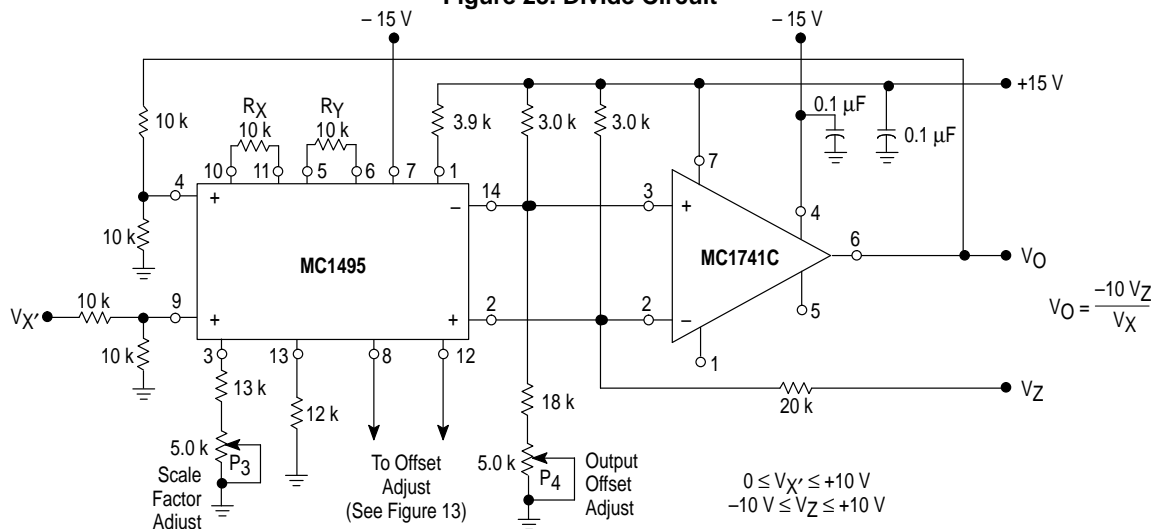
Figure 23. Divide Circuit

– 15 V

– 15 V

+15 V

10 k

$R_X$ 10 k

$R_Y$ 10 k

3.9 k

3.0 k

3.0 k

0.1 µF

0.1 µF

10

11

5

6

7

1

7

4

+

–

14

3

+

4

10 k

MC1495

MC1741C

6

$V_O$

$V_{X'}$

10 k

9

+

+

2

2

–

5

$V_O = \frac{-10\ V_Z}{V_X}$

10 k

3

13

8

12

1

13 k

12 k

18 k

20 k

$V_Z$

5.0 k

$P_3$

Scale Factor Adjust

To Offset Adjust (See Figure 13)

5.0 k

$P_4$

Output Offset Adjust

$0 \le V_{X'} \le +10$ V
$-10$ V $\le V_Z \le +10$ V